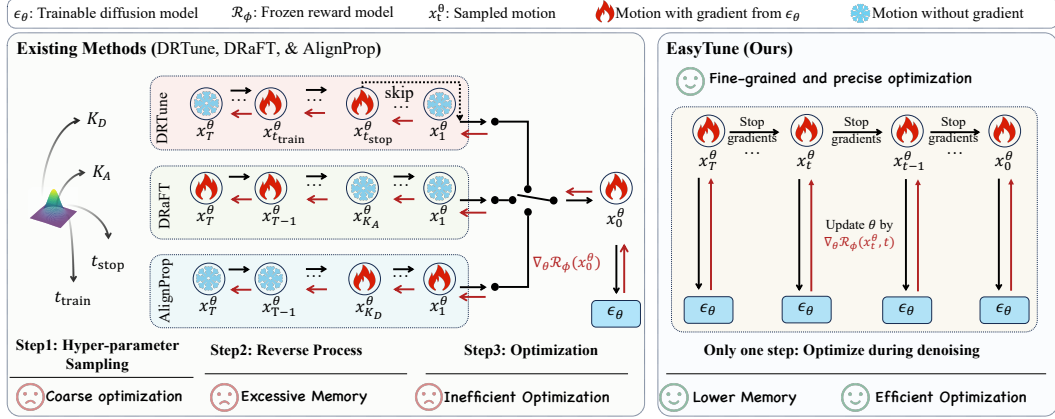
$\epsilon_\theta$: Trainable diffusion model $\mathcal{R}_\phi$: Frozen reward model $x_t^\theta$: Sampled motion Motion with gradient from $\epsilon_\theta$ Motion without gradient

Existing Methods (DRTune, DRaFT, & AlignProp)

$K_D$

$K_A$

$t_{\text{stop}}$

$t_{\text{train}}$

DRTune $x_T^\theta$ ⋯ $x_{t_{\text{train}}}^\theta$ ⋯ $x_{t_{\text{stop}}}^\theta$ skip ⋯ $x_1^\theta$

DRaFT $x_T^\theta$ $x_{T-1}^\theta$ ⋯ $x_{K_A}^\theta$ ⋯ $x_1^\theta$

AlignProp $x_T^\theta$ $x_{T-1}^\theta$ ⋯ $x_{K_D}^\theta$ ⋯ $x_1^\theta$

$x_0^\theta$

$\nabla_\theta \mathcal{R}_\phi(x_0^\theta)$

$\epsilon_\theta$

Step1: Hyper-parameter Sampling

Step2: Reverse Process

Step3: Optimization

Coarse optimization

Excessive Memory

Inefficient Optimization

EasyTune (Ours)

Fine-grained and precise optimization

$x_T^\theta$ Stop gradients ⋯ $x_t^\theta$ Stop gradients $x_{t-1}^\theta$ Stop gradients ⋯ $x_0^\theta$

Update $\theta$ by $\nabla_\theta \mathcal{R}_\phi(x_t^\theta, t)$

$\epsilon_\theta$ $\epsilon_\theta$ $\epsilon_\theta$ $\epsilon_\theta$

Only one step: Optimize during denoising

Lower Memory

Efficient Optimization